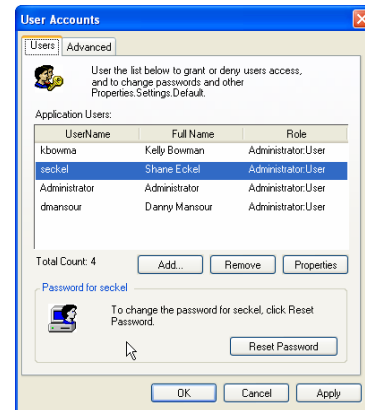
User Accounts

Users | Advanced

User the list below to grant or deny users access, and to change passwords and other Properties.Settings.Default.

Application Users:

| UserName | Full Name | Role |
|---|---|---|
| kbowma | Kelly Bowman | Administrator:User |
| seckel | Shane Eckel | Administrator:User |
| Administrator | Administrator | Administrator:User |
| dmansour | Danny Mansour | Administrator:User |

Total Count: 4

Add... | Remove | Properties

Password for seckel

To change the password for seckel, click Reset Password.

Reset Password

OK | Cancel | Apply